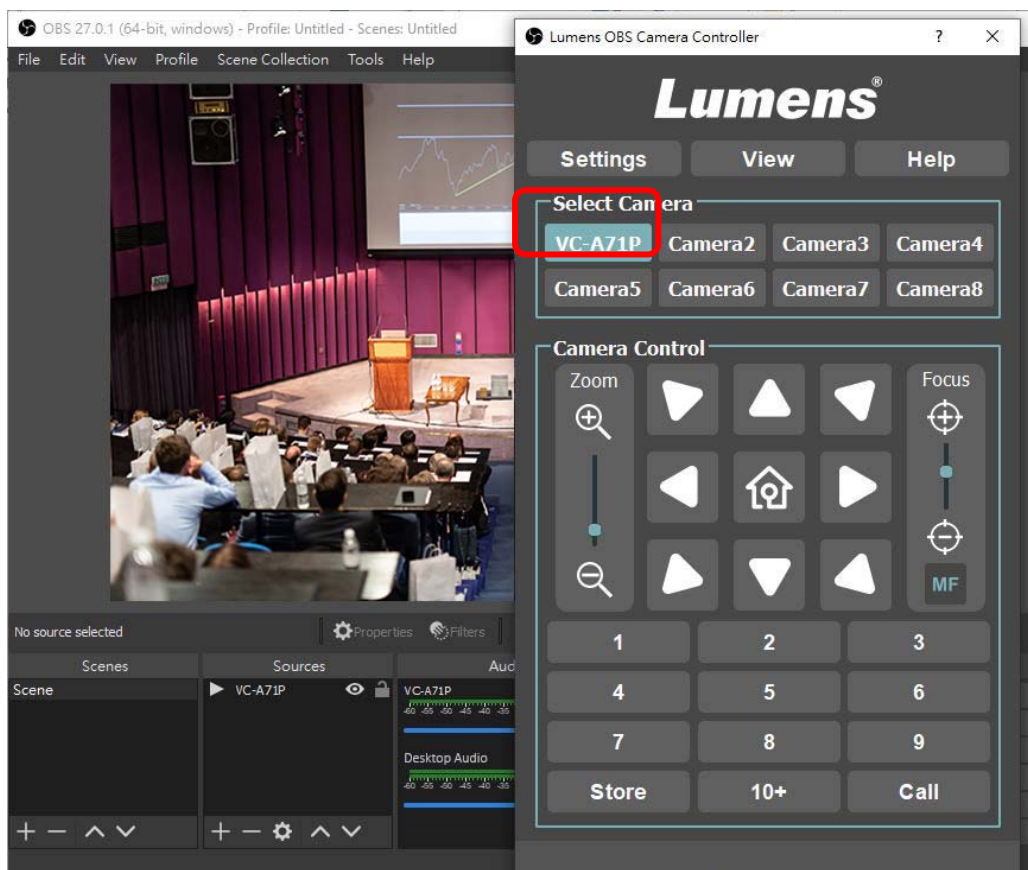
OBS 27.0.1 (64-bit, windows) - Profile: Untitled - Scenes: Untitled
File Edit View Profile Scene Collection Tools Help

Lumens OBS Camera Controller ? ×
Lumens®
Settings View Help
Select Camera
VC-A71P Camera2 Camera3 Camera4
Camera5 Camera6 Camera7 Camera8
Camera Control
Zoom
Focus
MF
1 2 3
4 5 6
7 8 9
Store 10+ Call

No source selected
Properties Filters
Scenes
Scene
Sources
VC-A71P
Aud
VC-A71P
-60 -55 -50 -45 -40 -35
Desktop Audio
-60 -55 -50 -45 -40 -35